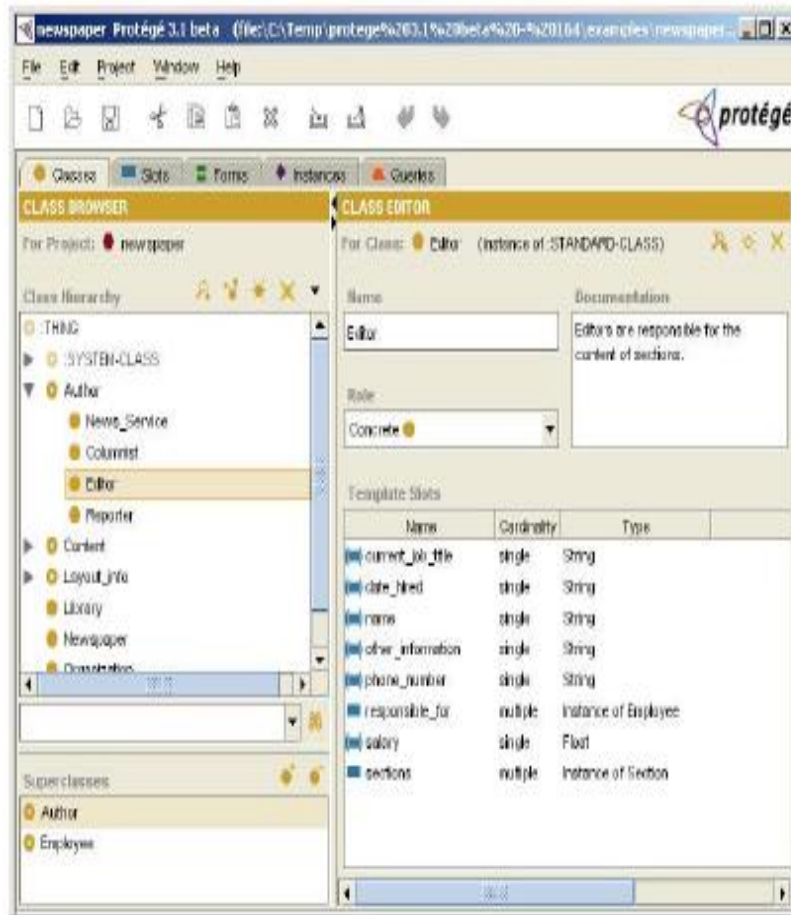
newspaper Protégé 3.1 beta (file:\C:\Temp\protege%203.1%20beta%20-%20164\examples\newspaper...

File Edit Project Window Help

protégé

Classes Slots Forms Instances Queries

CLASS BROWSER

For Project: newspaper

Class Hierarchy

:THING
:SYSTEM-CLASS
Author
News_Service
Columnist
Editor
Reporter
Content
Layout_info
Library
Newspaper
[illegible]

Superclasses

Author
Employee

CLASS EDITOR

For Class: Editor (instance of :STANDARD-CLASS)

Name

Editor

Documentation

Editors are responsible for the content of sections.

Role

Concrete

Template Slots

| Name | Cardinality | Type |
|---|---|---|
| current_job_title | single | String |
| date_hired | single | String |
| name | single | String |
| other_information | single | String |
| phone_number | single | String |
| responsible_for | multiple | Instance of Employee |
| salary | single | Float |
| sections | multiple | Instance of Section |